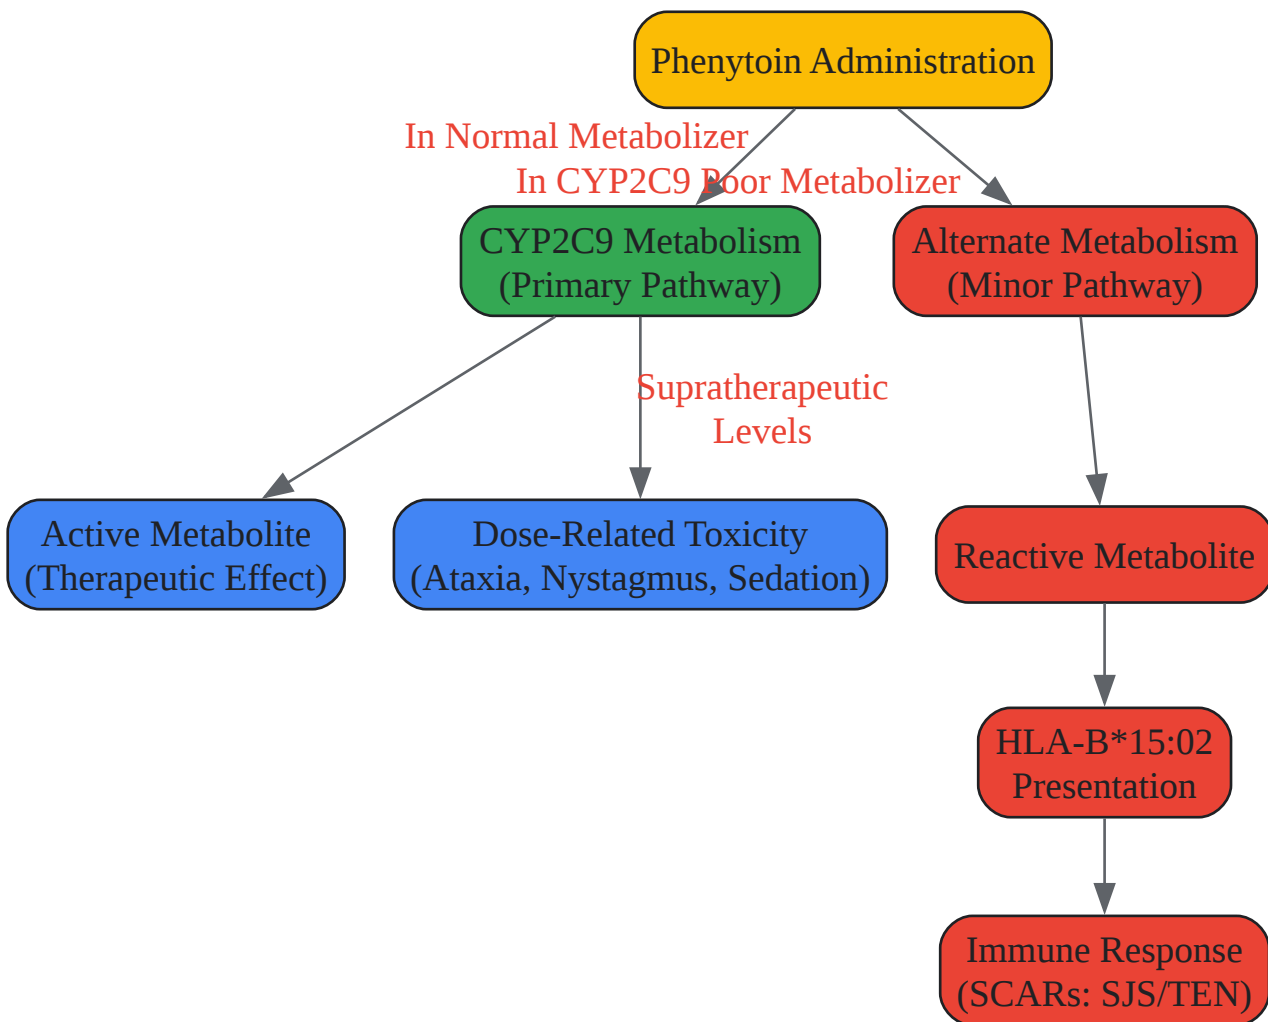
Phenytoin Administration

In Normal Metabolizer

In CYP2C9 Poor Metabolizer

CYP2C9 Metabolism (Primary Pathway)

Alternate Metabolism (Minor Pathway)

Supratherapeutic Levels

Active Metabolite (Therapeutic Effect)

Dose-Related Toxicity (Ataxia, Nystagmus, Sedation)

Reactive Metabolite

HLA-B*15:02 Presentation

Immune Response (SCARs: SJS/TEN)